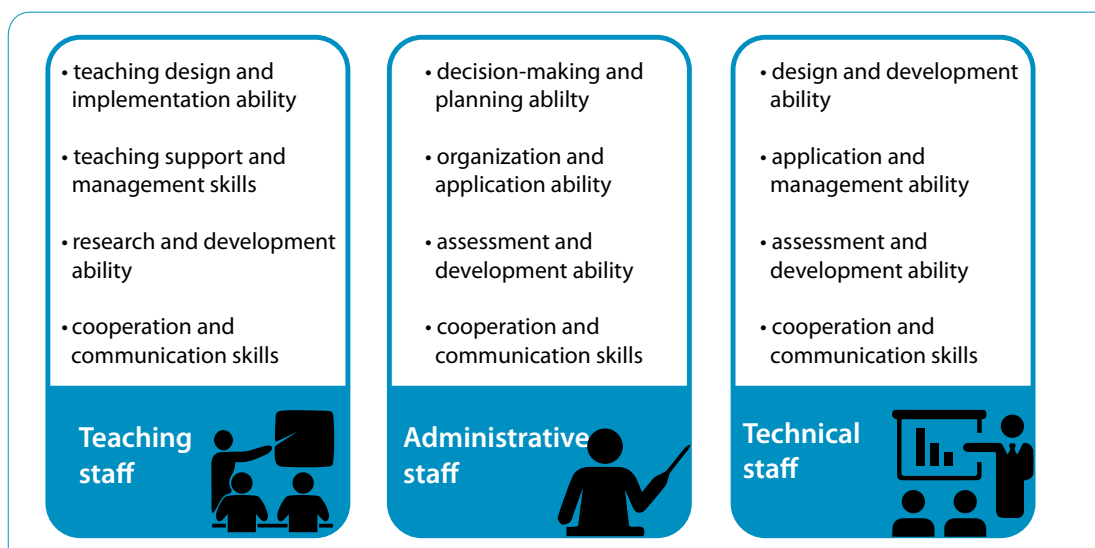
• teaching design and implementation ability

• teaching support and management skills

• research and development ability

• cooperation and communication skills

Teaching staff

• decision-making and planning abilty

• organization and application ability

• assessment and development ability

• cooperation and communication skills

Administrative staff

• design and development ability

• application and management ability

• assessment and development ability

• cooperation and communication skills

Technical staff